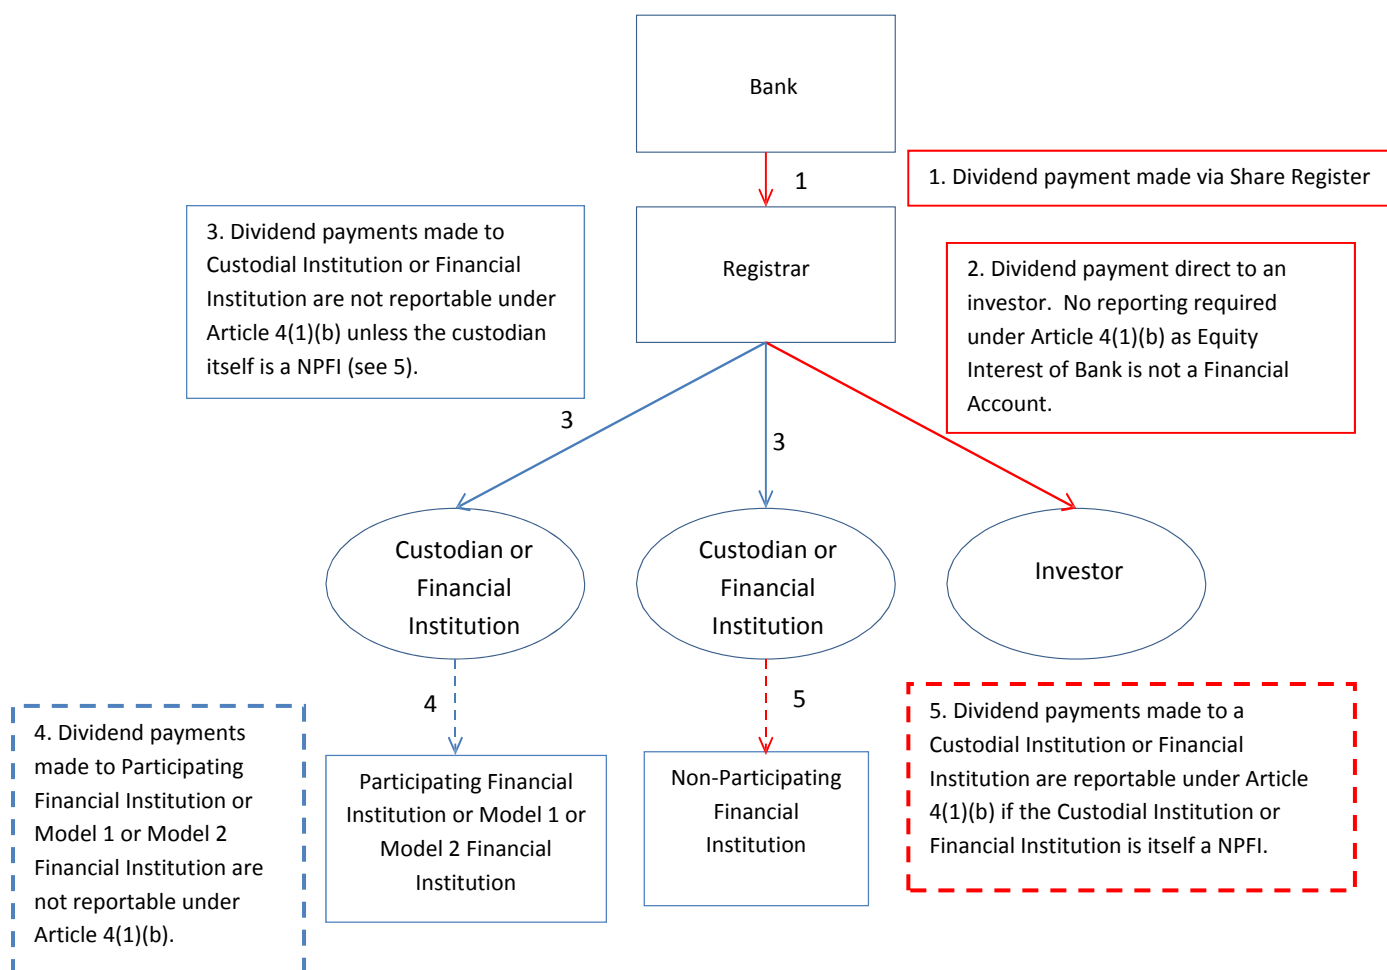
Bank

1

1. Dividend payment made via Share Register

3. Dividend payments made to Custodial Institution or Financial Institution are not reportable under Article 4(1)(b) unless the custodian itself is a NPFI (see 5).

Registrar

2. Dividend payment direct to an investor. No reporting required under Article 4(1)(b) as Equity Interest of Bank is not a Financial Account.

3

3

Custodian or Financial Institution

Custodian or Financial Institution

Investor

4

5

4. Dividend payments made to Participating Financial Institution or Model 1 or Model 2 Financial Institution are not reportable under Article 4(1)(b).

Participating Financial Institution or Model 1 or Model 2 Financial Institution

Non-Participating Financial Institution

5. Dividend payments made to a Custodial Institution or Financial Institution are reportable under Article 4(1)(b) if the Custodial Institution or Financial Institution is itself a NPFI.